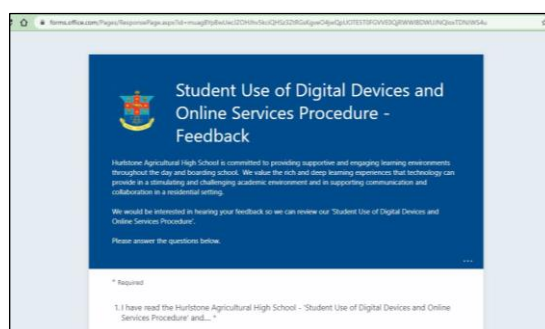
forms.office.com/Pages/ResponsePage.aspx?id=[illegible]

Student Use of Digital Devices and Online Services Procedure - Feedback

Hurlstone Agricultural High School is committed to providing supportive and engaging learning environments throughout the day and boarding school. We value the rich and deep learning experiences that technology can provide in a stimulating and challenging academic environment and in supporting communication and collaboration in a residential setting.

We would be interested in hearing your feedback so we can review our 'Student Use of Digital Devices and Online Services Procedure'.

Please answer the questions below.

...

* Required

1. I have read the Hurlstone Agricultural High School - 'Student Use of Digital Devices and Online Services Procedure' and... *